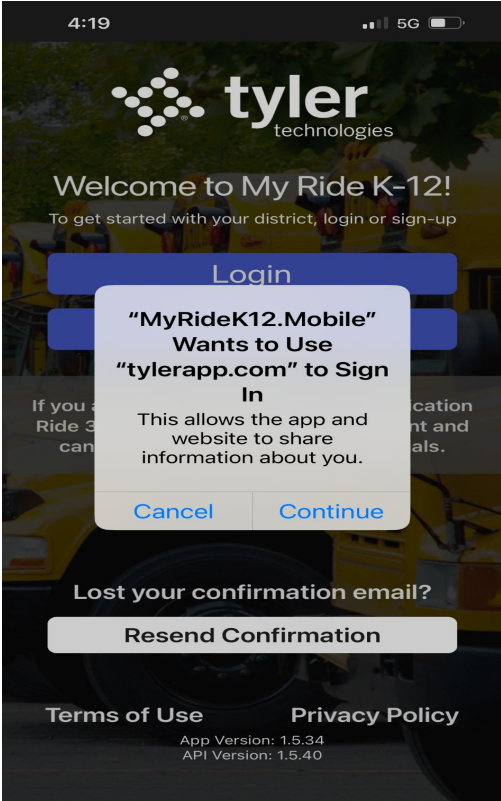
4:19

5G

tyler
technologies

Welcome to My Ride K-12!

To get started with your district, login or sign-up

Login

If you a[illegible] Ride 3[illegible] can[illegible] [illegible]fication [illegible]nt and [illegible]als.

“MyRideK12.Mobile” Wants to Use “tylerapp.com” to Sign In

This allows the app and website to share information about you.

Cancel

Continue

Lost your confirmation email?

Resend Confirmation

Terms of Use

Privacy Policy

App Version: 1.5.34
API Version: 1.5.40